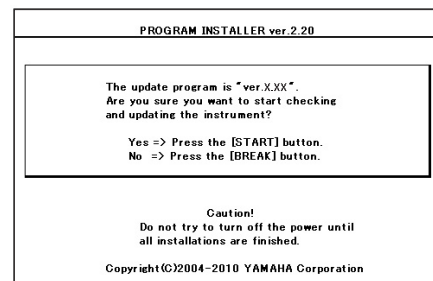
PROGRAM INSTALLER ver.2.20

The update program is "ver.X.XX". Are you sure you want to start checking and updating the instrument?

Yes => Press the [START] button.
No => Press the [BREAK] button.

Caution!
Do not try to turn off the power until all installations are finished.

Copyright(C)2004-2010 YAMAHA Corporation